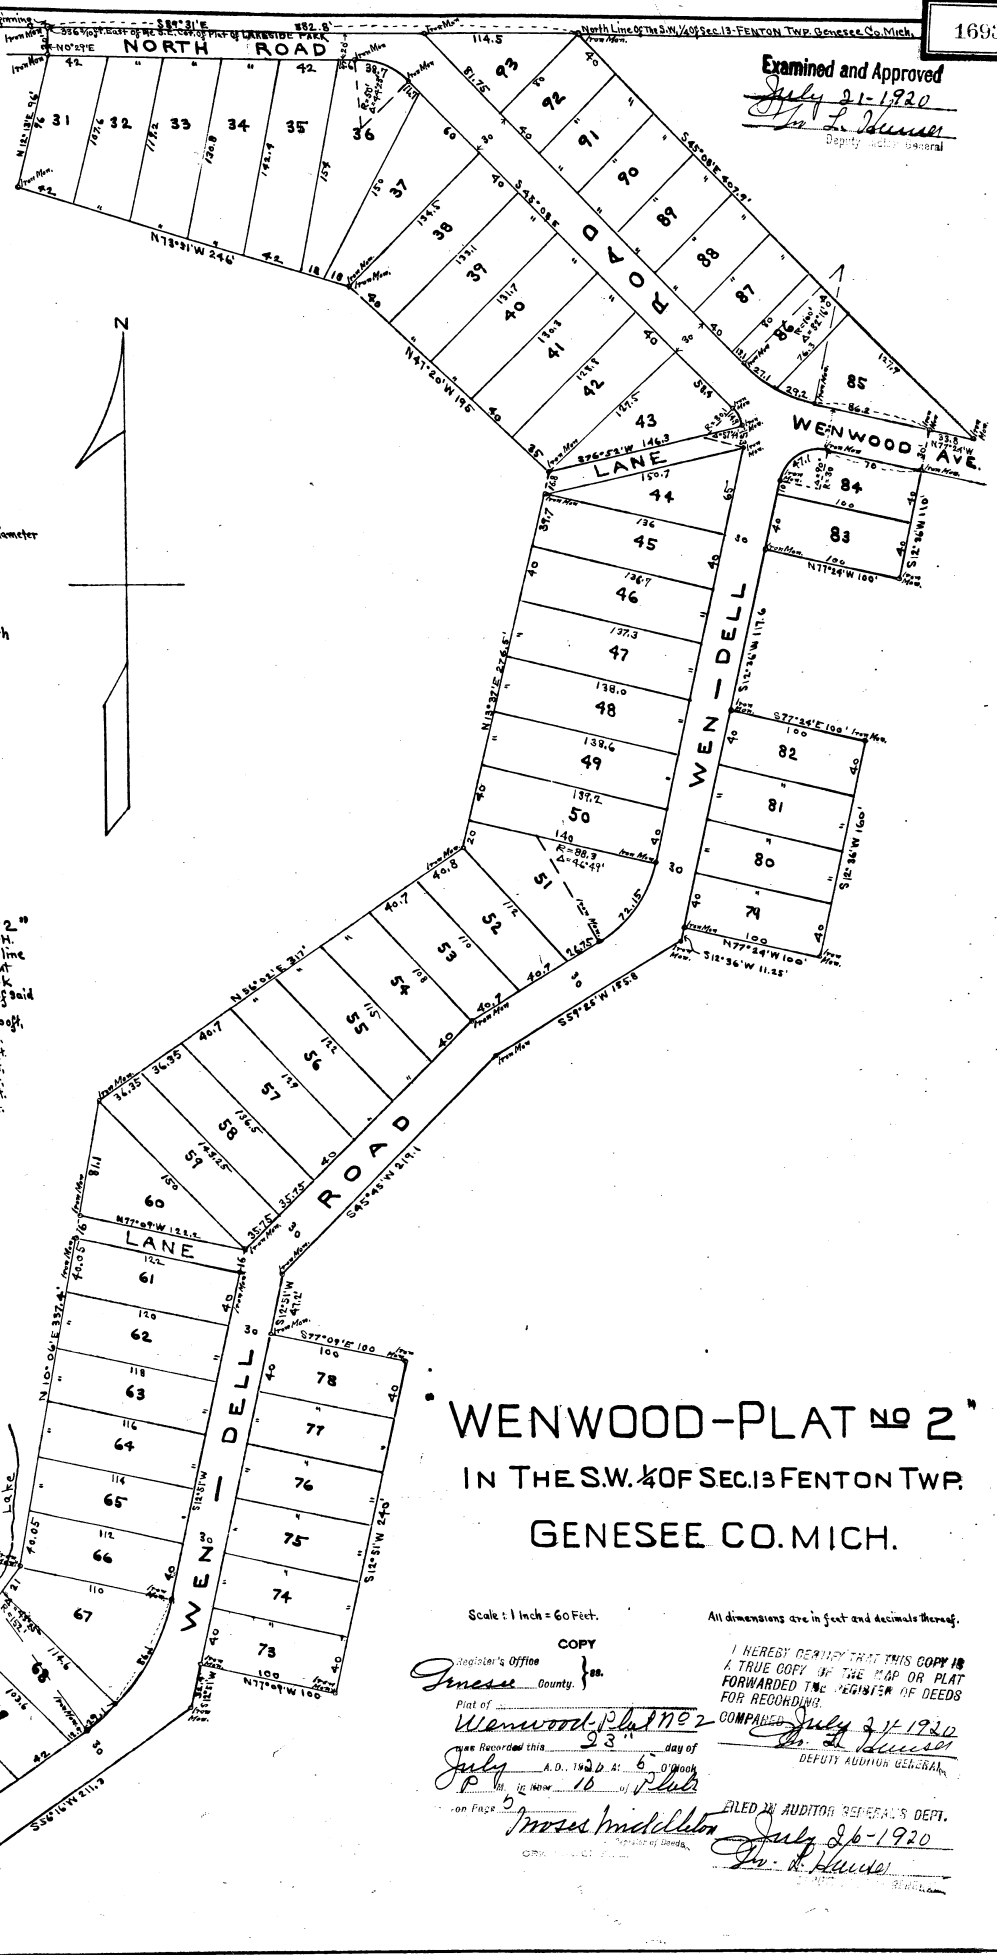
1693

S89°31'E 882.8'

336.40 ft. East of the S.E. Cor. of Plat of LAKESIDE PARK

North Line of The S.W. ¼ of Sec. 13 - FENTON TWP. Genesee Co. Mich.

Examined and Approved
July 21-1920
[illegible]
Deputy Auditor General

NORTH ROAD

31 32 33 34 35 36 37 38 39 40 41 42 43

93 92 91 90 89 88 87 86 85

ROAD

N73°31'W 246'

N47°20'W 195'

S45°08'E

S45°08'E 407.9'

N

LANE

S76°52'W 146.3

WENWOOD AVE.

84 83

N77°24'W 100'

44 45 46 47 48 49 50 51 52 53 54 55 56 57 58 59 60

WEN-DELL

S12°36'W 117.6

N13°37'E 275.5'

82 81 80 79

S77°24'E 100'

S12°36'W 160'

N77°24'W 100'

S12°36'W 11.25'

S59°25'W 155.8

N56°02'E 317'

ROAD

S45°45'W 219.1

N77°09'W 122.4

LANE

61 62 63 64 65 66 67 68

78 77 76 75 74 73

S77°09'E 100

S12°51'W 240'

N77°09'W 100

N10°06'E 337.4'

WEN-DELL

S56°16'W 211.3

Lake

WENWOOD-PLAT № 2"
IN THE S.W. ¼ OF SEC. 13 FENTON TWP.
GENESEE CO. MICH.

Scale: 1 Inch = 60 Feet.

All dimensions are in feet and decimals thereof.

COPY

Register's Office
Genesee County. } ss.
Plat of Wenwood-Plat No 2
was Recorded this 23rd day of
July A.D. 1920 At 5 O'clock
P M. in liber 10 of Plats
on Page 5
Moses Middleton Register of Deeds.

I HEREBY CERTIFY THAT THIS COPY IS A TRUE COPY OF THE MAP OR PLAT FORWARDED THE REGISTER OF DEEDS FOR RECORDING.
COMPARED July 31-1920
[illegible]
DEPUTY AUDITOR GENERAL

FILED IN AUDITOR GENERAL'S DEPT.
July 26-1920
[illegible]